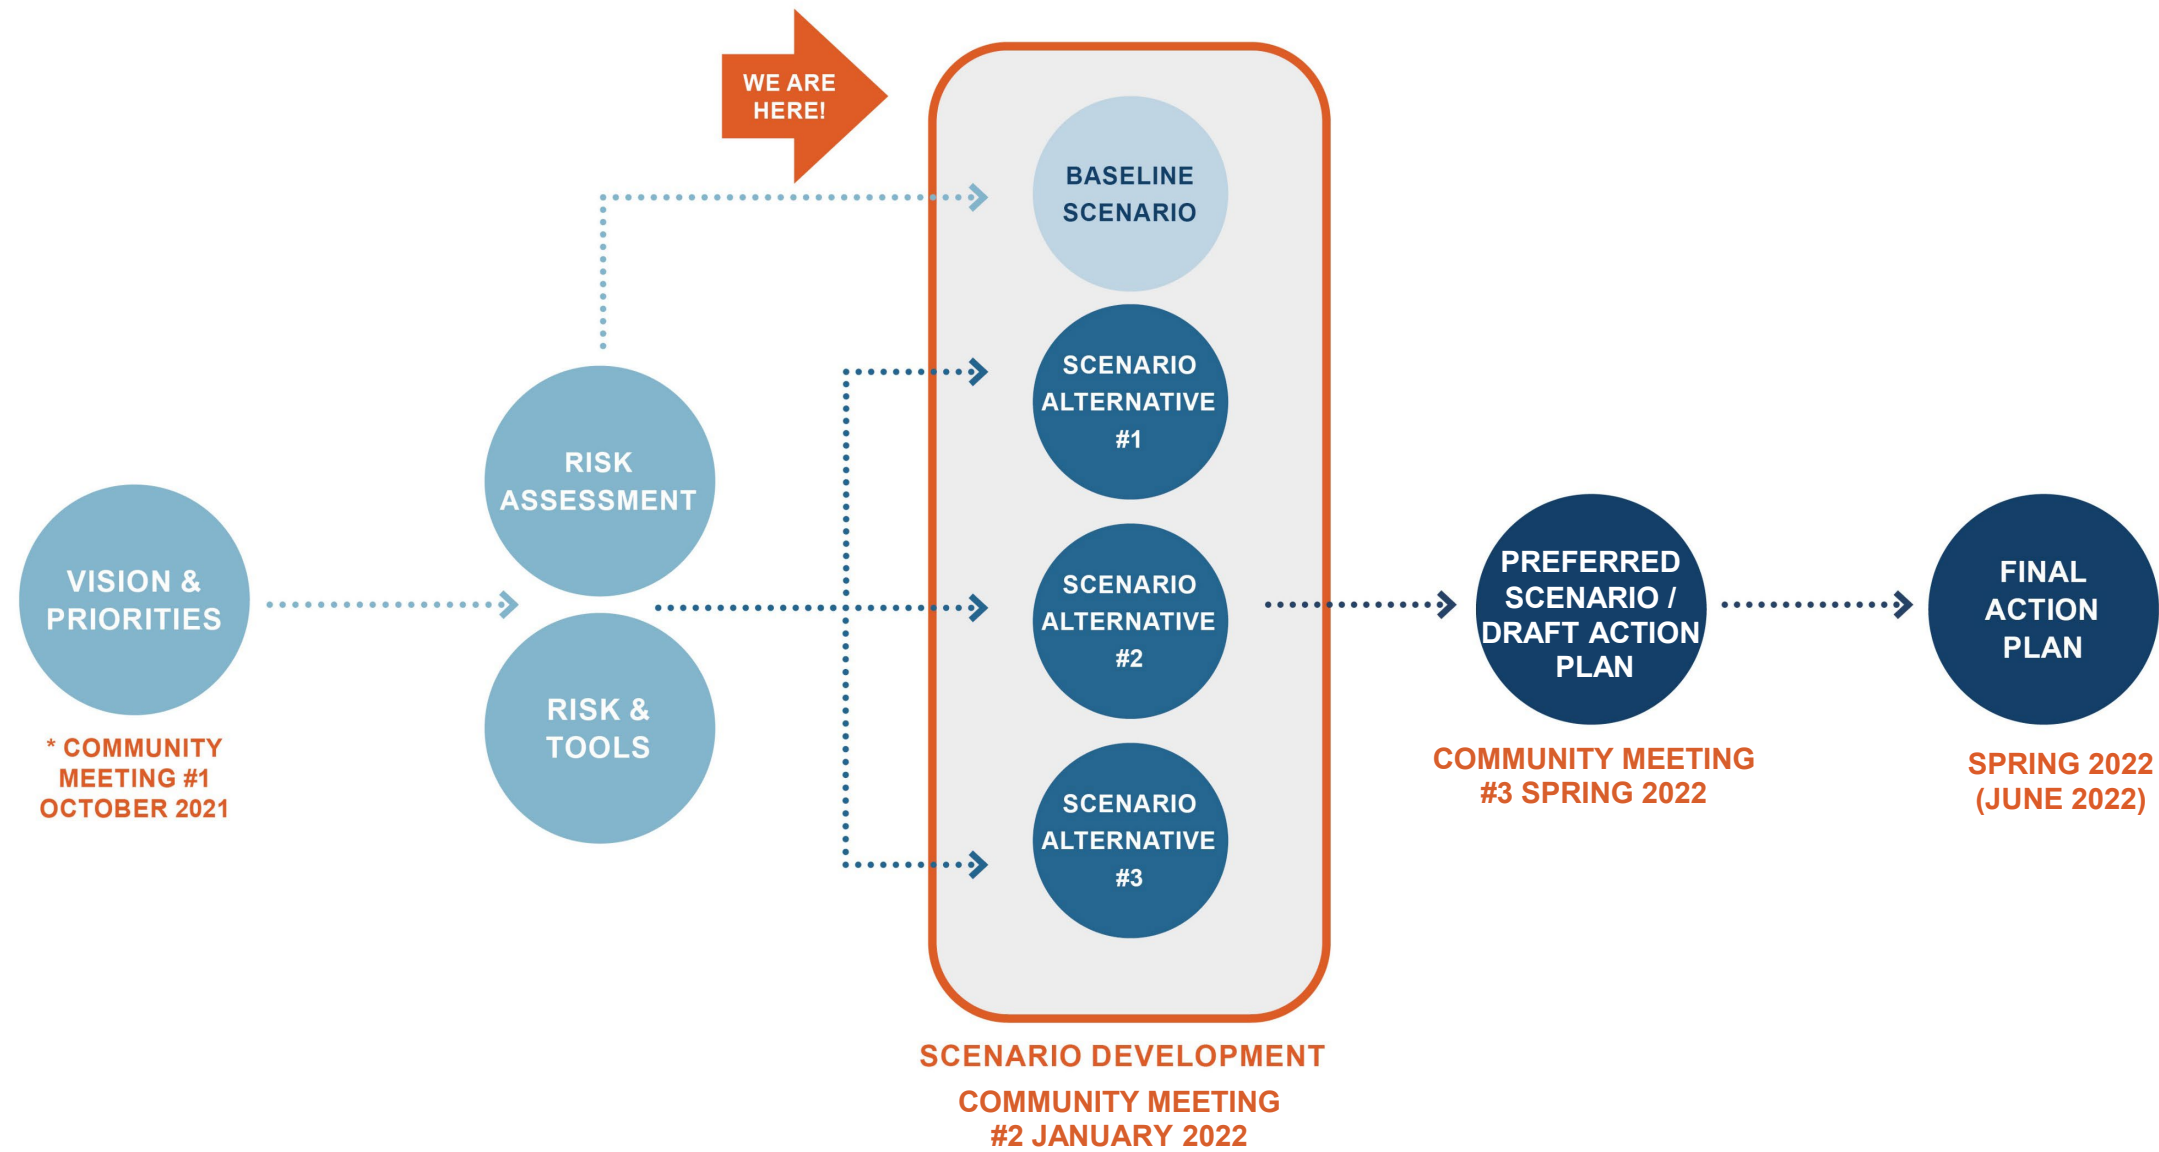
WE ARE HERE!

VISION & PRIORITIES

* COMMUNITY MEETING #1 OCTOBER 2021

RISK ASSESSMENT

RISK & TOOLS

BASELINE SCENARIO

SCENARIO ALTERNATIVE #1

SCENARIO ALTERNATIVE #2

SCENARIO ALTERNATIVE #3

SCENARIO DEVELOPMENT

COMMUNITY MEETING #2 JANUARY 2022

PREFERRED SCENARIO / DRAFT ACTION PLAN

COMMUNITY MEETING #3 SPRING 2022

FINAL ACTION PLAN

SPRING 2022 (JUNE 2022)